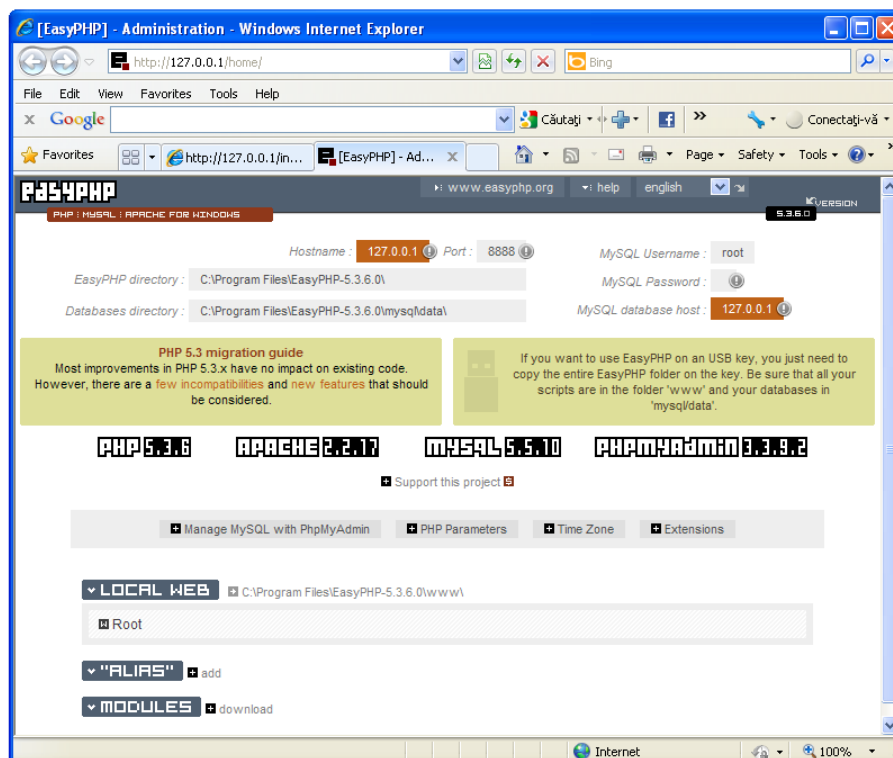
[EasyPHP] - Administration - Windows Internet Explorer

http://127.0.0.1/home/

Bing

File Edit View Favorites Tools Help

Google

Căutaţi

Conectaţi-vă

Favorites

http://127.0.0.1/in...

[EasyPHP] - Ad...

Page ▾ Safety ▾ Tools ▾

EASYPHP

www.easyphp.org

help

english

PHP : MYSQL : APACHE FOR WINDOWS

VERSION

5.3.6.0

Hostname : 127.0.0.1 Port : 8888

MySQL Username : root

EasyPHP directory : C:\Program Files\EasyPHP-5.3.6.0\

MySQL Password :

Databases directory : C:\Program Files\EasyPHP-5.3.6.0\mysql\data\

MySQL database host : 127.0.0.1

PHP 5.3 migration guide
Most improvements in PHP 5.3.x have no impact on existing code. However, there are a few incompatibilities and new features that should be considered.

If you want to use EasyPHP on an USB key, you just need to copy the entire EasyPHP folder on the key. Be sure that all your scripts are in the folder 'www' and your databases in 'mysql/data'.

PHP 5.3.6 APACHE 2.2.17 MYSQL 5.5.10 PHPMYADMIN 3.3.9.2

Support this project

Manage MySQL with PhpMyAdmin

PHP Parameters

Time Zone

Extensions

LOCAL WEB

C:\Program Files\EasyPHP-5.3.6.0\www\

Root

"ALIAS"

add

MODULES

download

Internet

100%